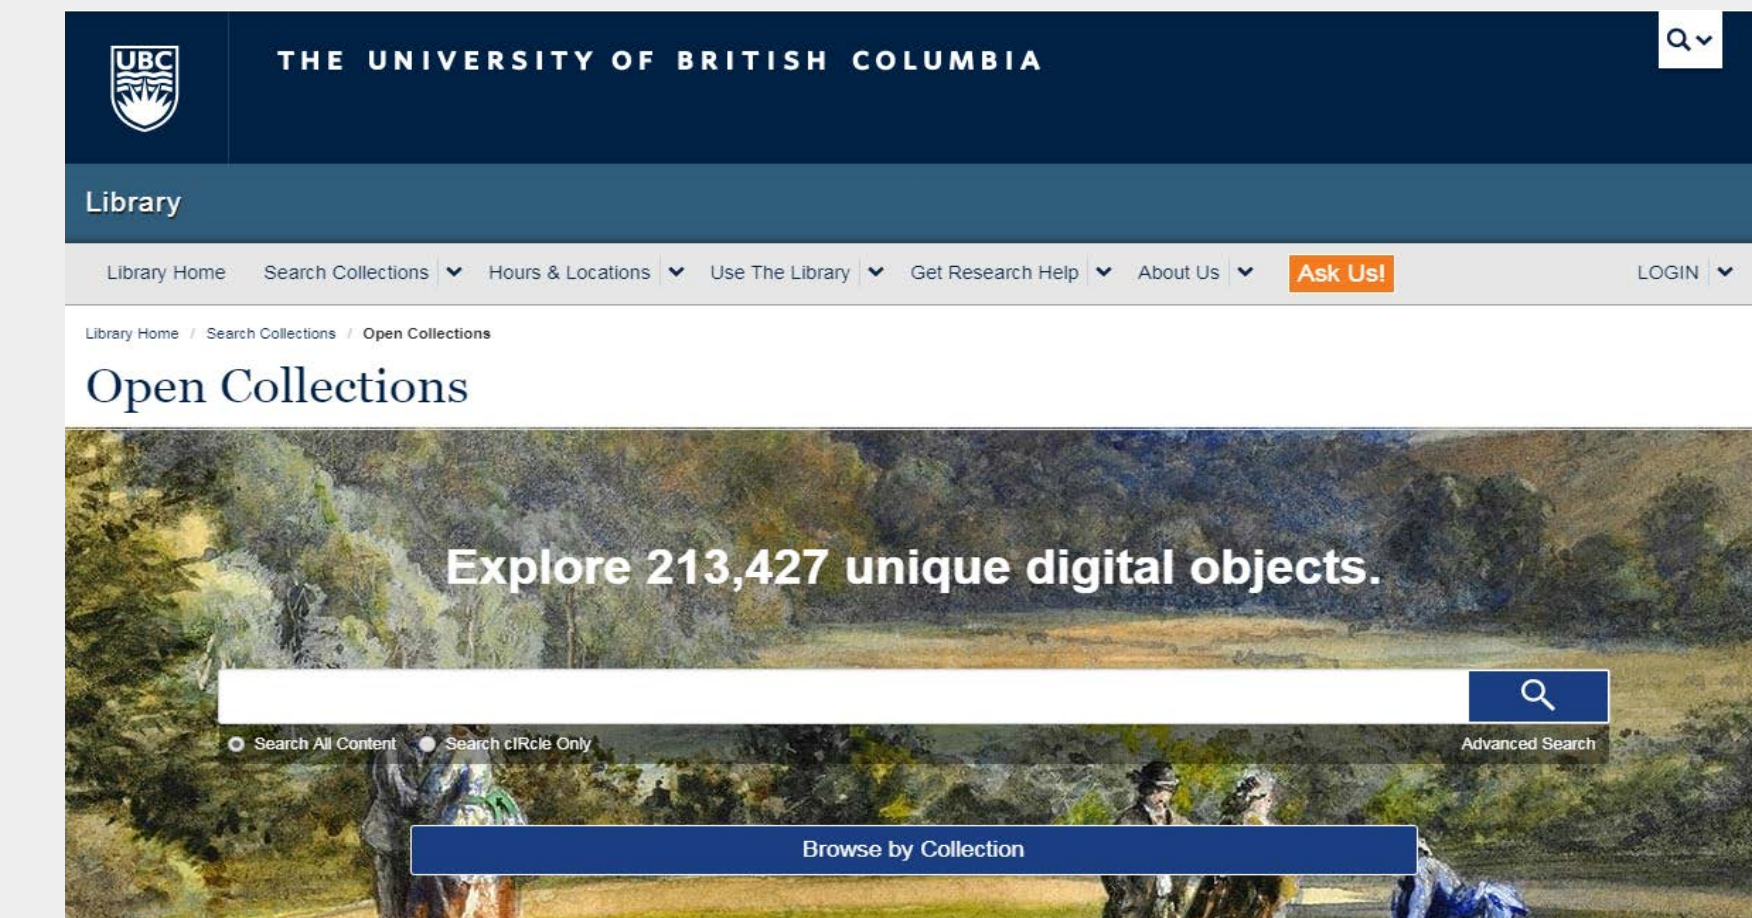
UBC

THE UNIVERSITY OF BRITISH COLUMBIA

Library

Library Home Search Collections Hours & Locations Use The Library Get Research Help About Us Ask Us! LOGIN

Library Home / Search Collections / Open Collections

Open Collections

Explore 213,427 unique digital objects.

Search All Content Search cIRcle Only Advanced Search

Browse by Collection